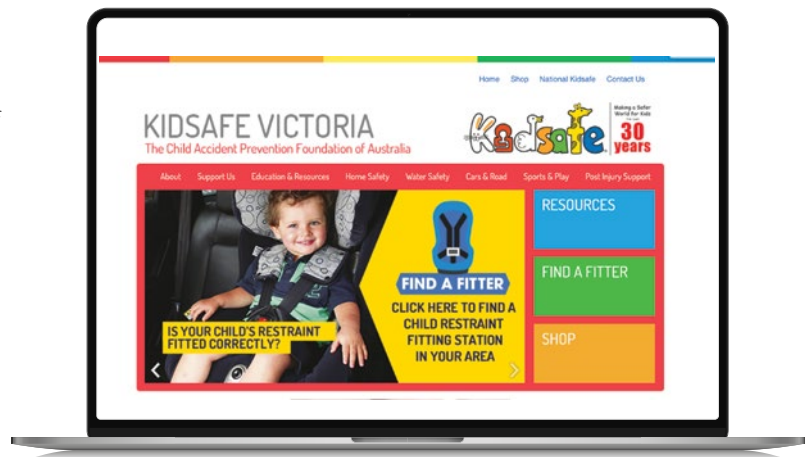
Home Shop National Kidsafe Contact Us

KIDSAFE VICTORIA
The Child Accident Prevention Foundation of Australia

Kidsafe
Making a Safer World for Kids
30 years

About Support Us Education & Resources Home Safety Water Safety Cars & Road Sports & Play Post Injury Support

IS YOUR CHILD'S RESTRAINT FITTED CORRECTLY?

FIND A FITTER
CLICK HERE TO FIND A CHILD RESTRAINT FITTING STATION IN YOUR AREA

RESOURCES
FIND A FITTER
SHOP